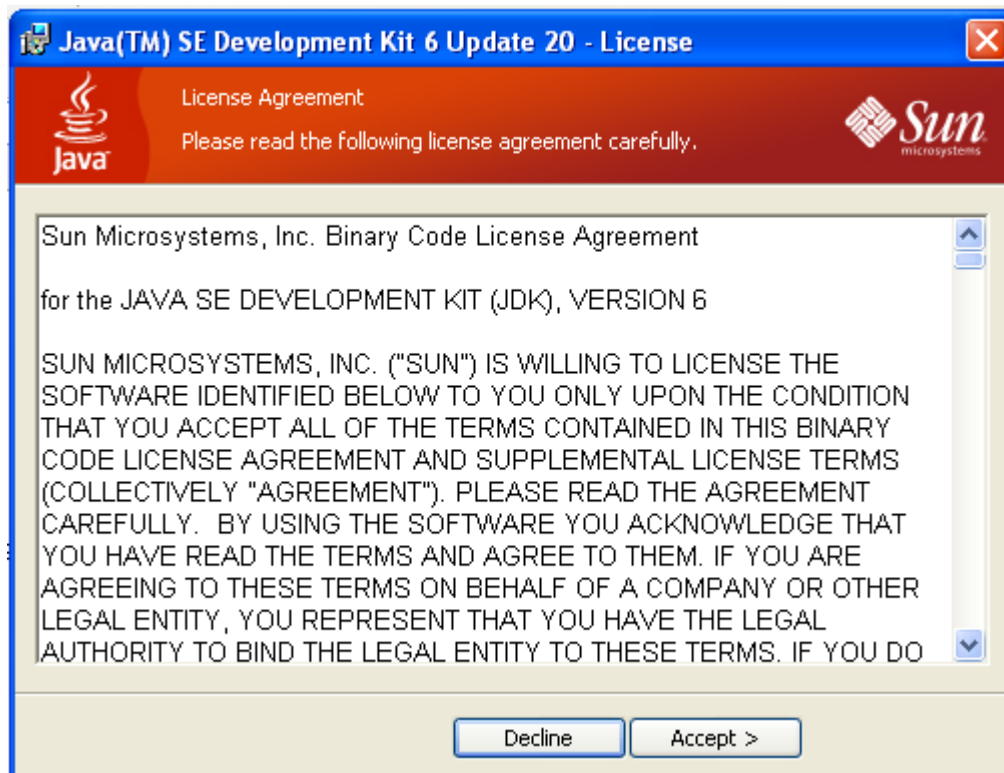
Java(TM) SE Development Kit 6 Update 20 - License

License Agreement

Please read the following license agreement carefully.

Java

Sun microsystems

Sun Microsystems, Inc. Binary Code License Agreement

for the JAVA SE DEVELOPMENT KIT (JDK), VERSION 6

SUN MICROSYSTEMS, INC. ("SUN") IS WILLING TO LICENSE THE SOFTWARE IDENTIFIED BELOW TO YOU ONLY UPON THE CONDITION THAT YOU ACCEPT ALL OF THE TERMS CONTAINED IN THIS BINARY CODE LICENSE AGREEMENT AND SUPPLEMENTAL LICENSE TERMS (COLLECTIVELY "AGREEMENT"). PLEASE READ THE AGREEMENT CAREFULLY. BY USING THE SOFTWARE YOU ACKNOWLEDGE THAT YOU HAVE READ THE TERMS AND AGREE TO THEM. IF YOU ARE AGREEING TO THESE TERMS ON BEHALF OF A COMPANY OR OTHER LEGAL ENTITY, YOU REPRESENT THAT YOU HAVE THE LEGAL AUTHORITY TO BIND THE LEGAL ENTITY TO THESE TERMS. IF YOU DO

Decline

Accept >